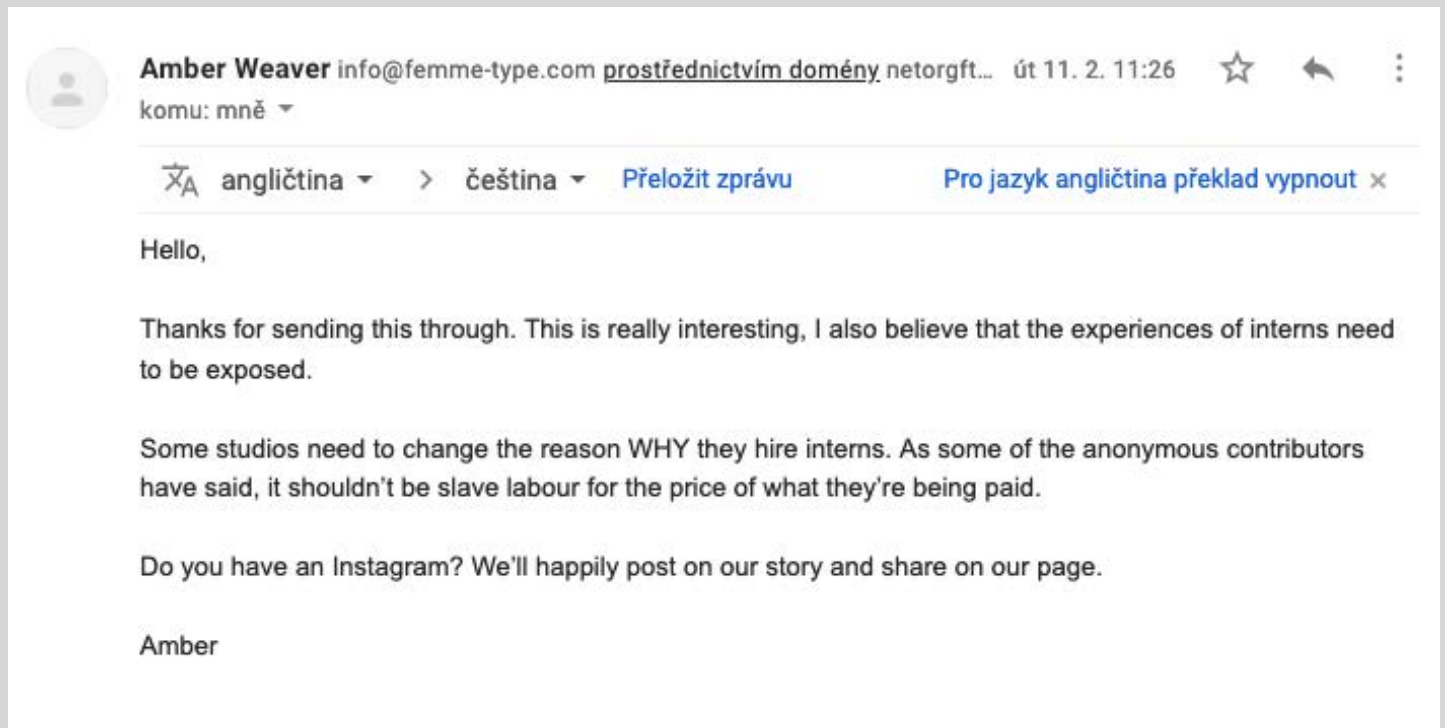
Amber Weaver info@femme-type.com prostřednictvím domény netorgft... út 11. 2. 11:26

komu: mně

angličtina > čeština Přeložit zprávu Pro jazyk angličtina překlad vypnout ×

Hello,

Thanks for sending this through. This is really interesting, I also believe that the experiences of interns need to be exposed.

Some studios need to change the reason WHY they hire interns. As some of the anonymous contributors have said, it shouldn't be slave labour for the price of what they're being paid.

Do you have an Instagram? We'll happily post on our story and share on our page.

Amber